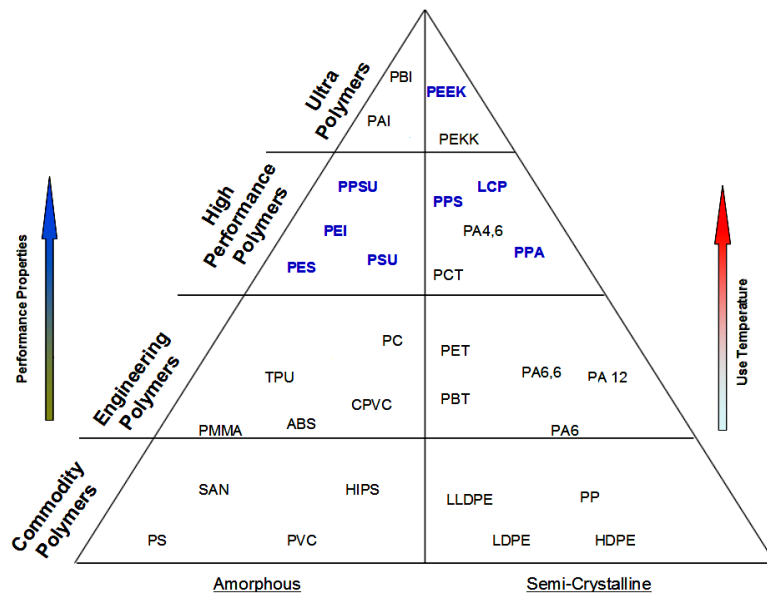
Performance Properties

Ultra Polymers

PBI

PAI

PEEK

PEKK

High Performance Polymers

PPSU

PEI

PES

PSU

PPS

LCP

PA4,6

PPA

PCT

Engineering Polymers

PC

TPU

CPVC

ABS

PMMA

PET

PA6,6

PA 12

PBT

PA6

Commodity Polymers

SAN

HIPS

PS

PVC

LLDPE

PP

LDPE

HDPE

Use Temperature

Amorphous

Semi-Crystalline